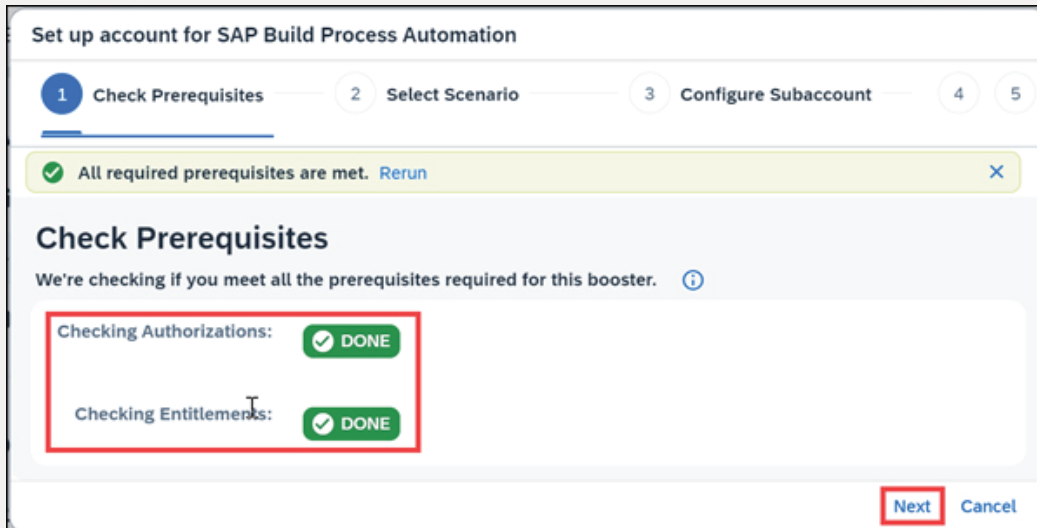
Set up account for SAP Build Process Automation

1 Check Prerequisites 2 Select Scenario 3 Configure Subaccount 4 5

All required prerequisites are met. Rerun ×

Check Prerequisites

We're checking if you meet all the prerequisites required for this booster. ⓘ

Checking Authorizations: DONE

Checking Entitlements: DONE

Next Cancel